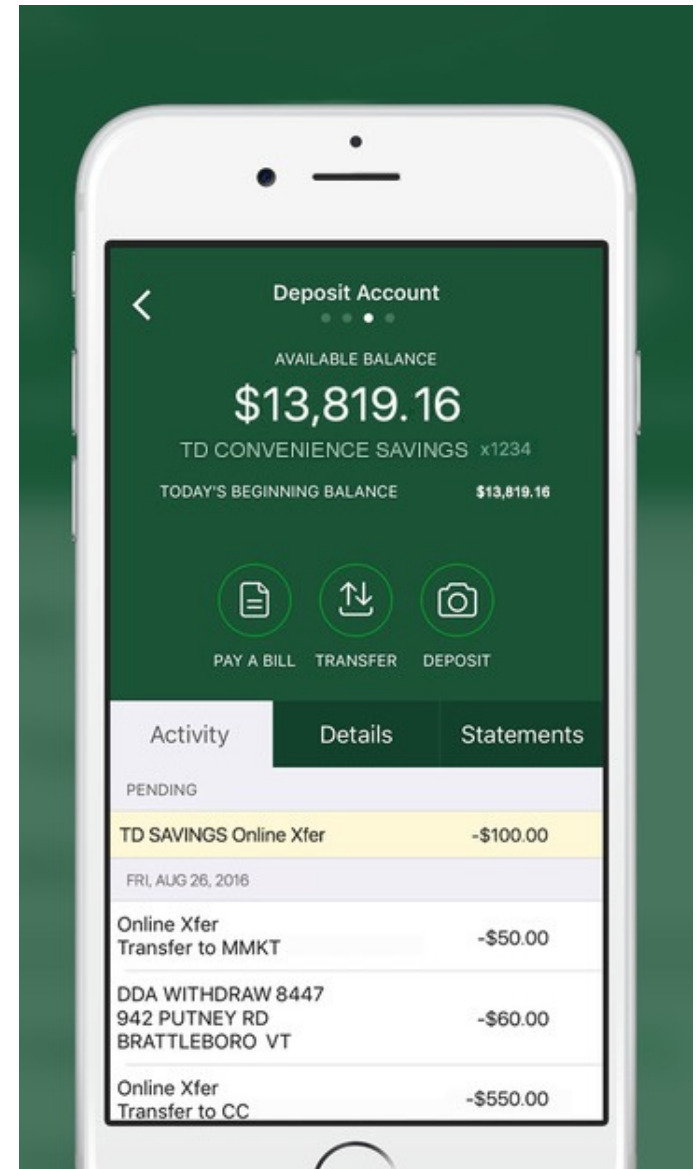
<
Deposit Account

AVAILABLE BALANCE
$13,819.16
TD CONVENIENCE SAVINGS x1234
TODAY'S BEGINNING BALANCE $13,819.16

PAY A BILL TRANSFER DEPOSIT

| Activity | Details | Statements |
|---|---|---|

PENDING

| TD SAVINGS Online Xfer | -$100.00 |
|---|---|

FRI, AUG 26, 2016

| Online Xfer Transfer to MMKT | -$50.00 |
|---|---|
| DDA WITHDRAW 8447 942 PUTNEY RD BRATTLEBORO VT | -$60.00 |
| Online Xfer Transfer to CC | -$550.00 |